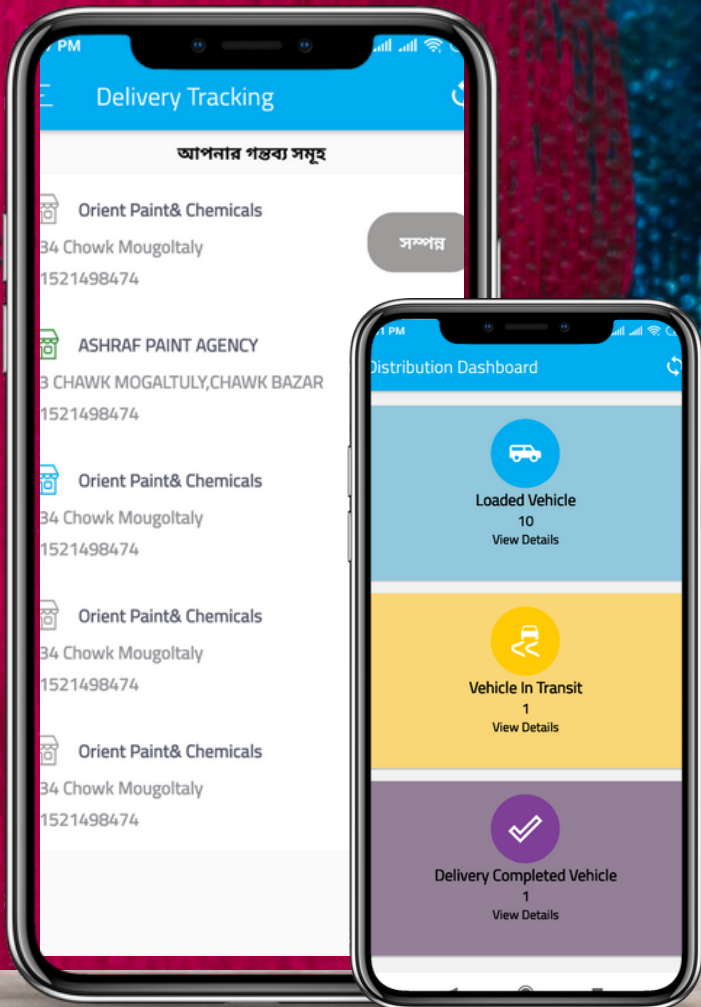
PM

Delivery Tracking

আপনার গন্তব্য সমূহ

Orient Paint& Chemicals
34 Chowk Mougoltaly
1521498474

সম্পন্ন

ASHRAF PAINT AGENCY
3 CHAWK MOGALTULY,CHAWK BAZAR
1521498474

Orient Paint& Chemicals
34 Chowk Mougoltaly
1521498474

Orient Paint& Chemicals
34 Chowk Mougoltaly
1521498474

Orient Paint& Chemicals
34 Chowk Mougoltaly
1521498474

1 PM

Distribution Dashboard

Loaded Vehicle
10
View Details

Vehicle In Transit
1
View Details

Delivery Completed Vehicle
1
View Details